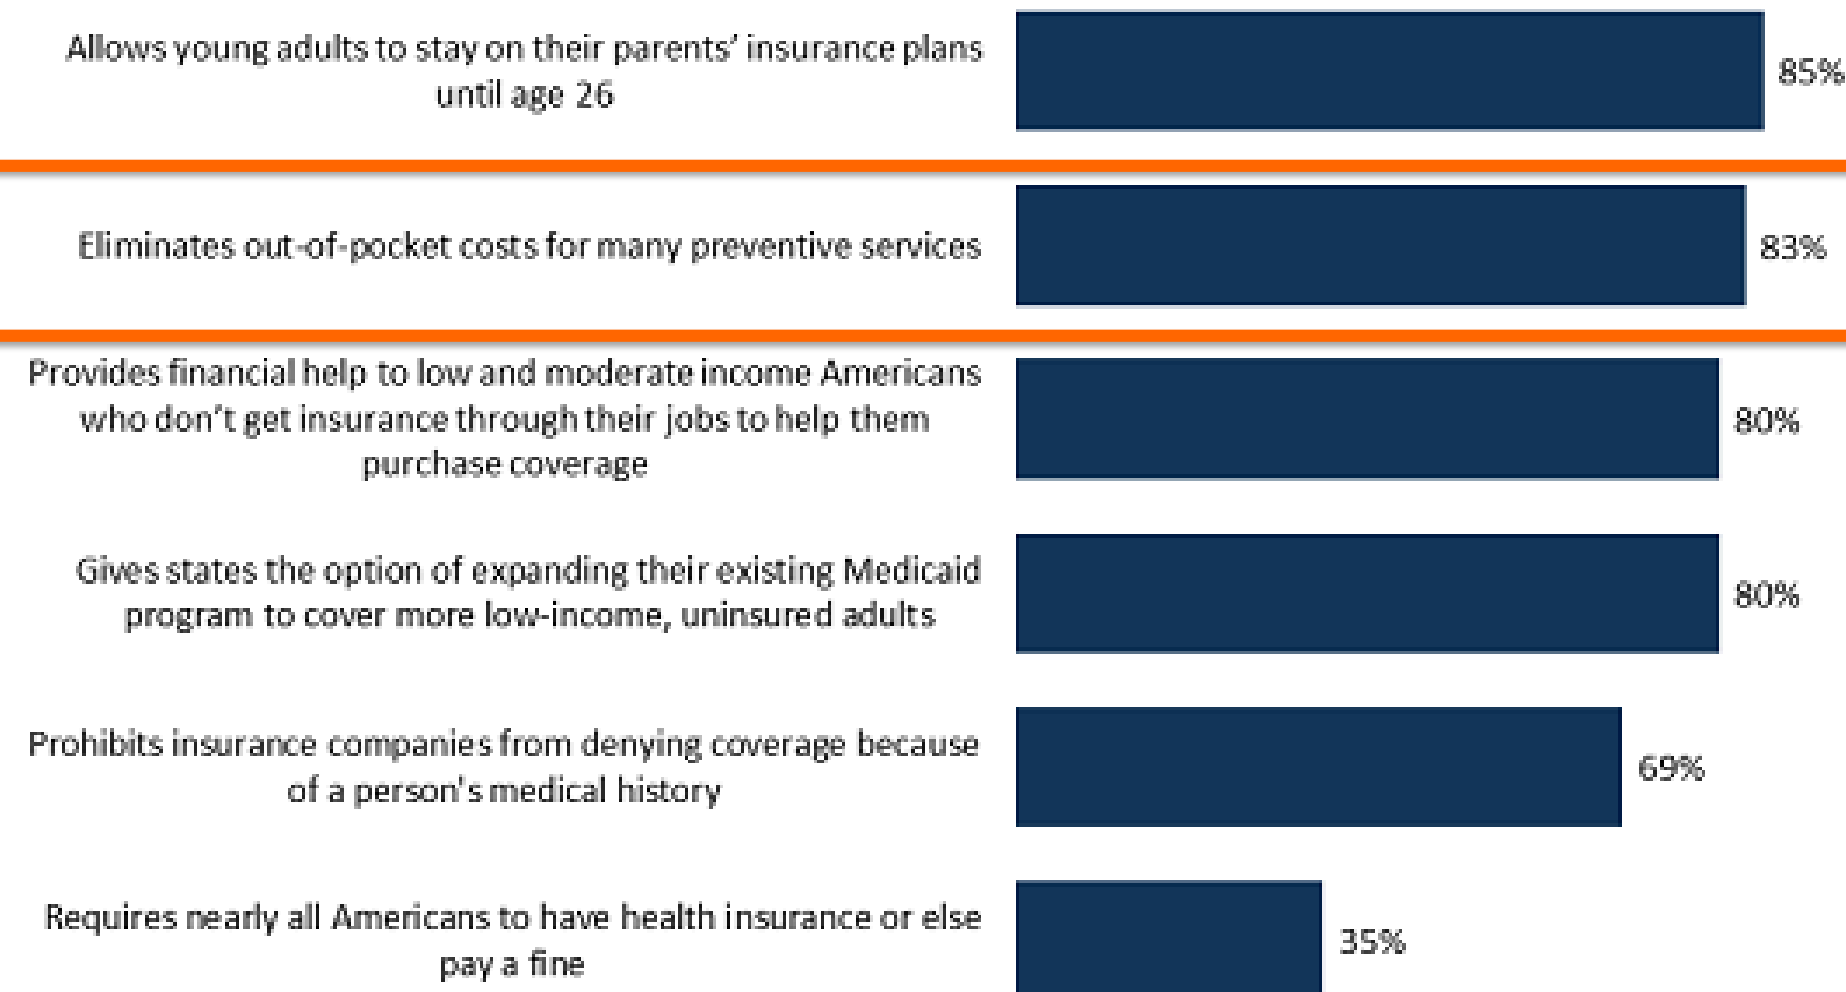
Allows young adults to stay on their parents' insurance plans until age 26 85%

Eliminates out-of-pocket costs for many preventive services 83%

Provides financial help to low and moderate income Americans who don't get insurance through their jobs to help them purchase coverage 80%

Gives states the option of expanding their existing Medicaid program to cover more low-income, uninsured adults 80%

Prohibits insurance companies from denying coverage because of a person's medical history 69%

Requires nearly all Americans to have health insurance or else pay a fine 35%